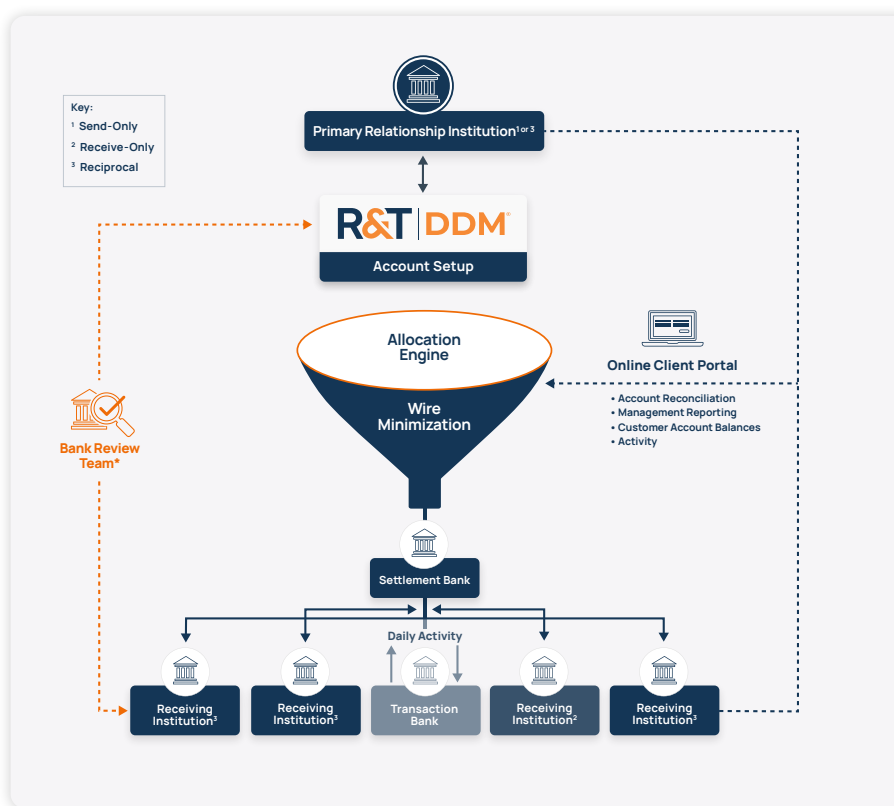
Key:
$^1$ Send-Only
$^2$ Receive-Only
$^3$ Reciprocal

Primary Relationship Institution$^{1 \text{ or } 3}$

R&T | DDM
Account Setup

Allocation Engine

Wire Minimization

Online Client Portal

• Account Reconciliation
• Management Reporting
• Customer Account Balances
• Activity

Bank Review Team*

Settlement Bank

Daily Activity

Receiving Institution$^3$

Receiving Institution$^3$

Transaction Bank

Receiving Institution$^2$

Receiving Institution$^3$